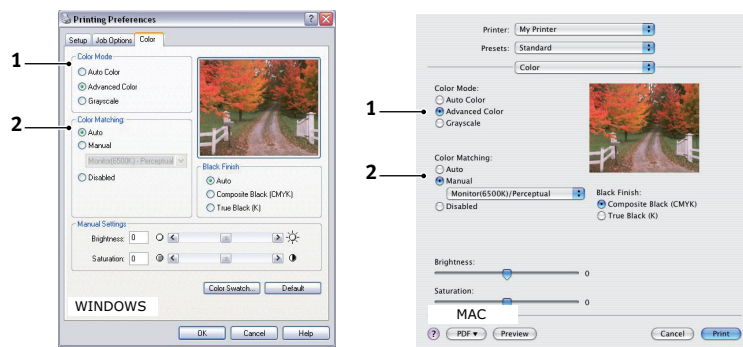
Printing Preferences

Setup Job Options Color

1

Color Mode

Auto Color

Advanced Color

Grayscale

2

Color Matching

Auto

Manual

Monitor(6500K) - Perceptual

Disabled

Black Finish

Auto

Composite Black (CMYK)

True Black (K)

Manual Settings

Brightness: 0

Saturation: 0

Color Swatch...

Default

WINDOWS

OK Cancel Help

Printer: My Printer

Presets: Standard

Color

1

Color Mode:

Auto Color

Advanced Color

Grayscale

2

Color Matching:

Auto

Manual

Monitor(6500K)/Perceptual

Disabled

Black Finish:

Composite Black (CMYK)

True Black (K)

Brightness:

0

Saturation:

0

MAC

? PDF ▾ Preview

Cancel Print